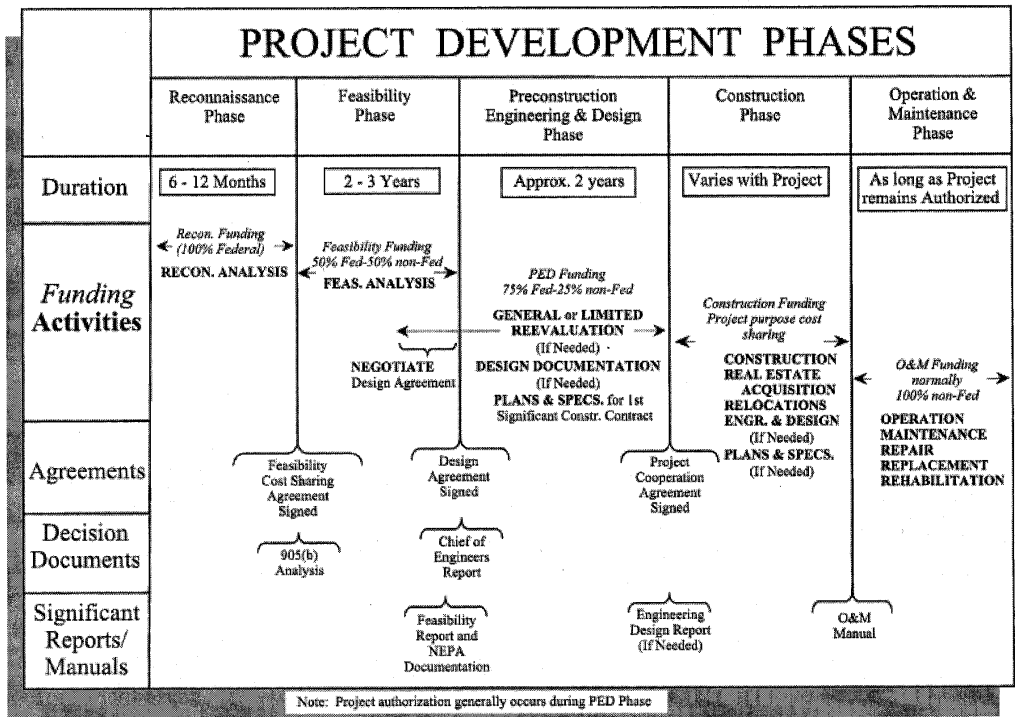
PROJECT DEVELOPMENT PHASES

| | Reconnaissance Phase | Feasibility Phase | Preconstruction Engineering & Design Phase | Construction Phase | Operation & Maintenance Phase |
|---|---|---|---|---|---|
| Duration | 6 - 12 Months | 2 - 3 Years | Approx. 2 years | Varies with Project | As long as Project remains Authorized |

Funding Activities

Recon. Funding (100% Federal)
RECON. ANALYSIS

Feasibility Funding 50% Fed-50% non-Fed
FEAS. ANALYSIS

NEGOTIATE Design Agreement

PED Funding 75% Fed-25% non-Fed
GENERAL or LIMITED REEVALUATION (If Needed)
DESIGN DOCUMENTATION (If Needed)
PLANS & SPECS. for 1st Significant Constr. Contract

Construction Funding Project purpose cost sharing
CONSTRUCTION
REAL ESTATE ACQUISITION
RELOCATIONS
ENGR. & DESIGN (If Needed)
PLANS & SPECS. (If Needed)

O&M Funding normally 100% non-Fed
OPERATION
MAINTENANCE
REPAIR
REPLACEMENT
REHABILITATION

Agreements

Feasibility Cost Sharing Agreement Signed

Design Agreement Signed

Project Cooperation Agreement Signed

Decision Documents

905(b) Analysis

Chief of Engineers Report

Significant Reports/ Manuals

Feasibility Report and NEPA Documentation

Engineering Design Report (If Needed)

O&M Manual

Note: Project authorization generally occurs during PED Phase